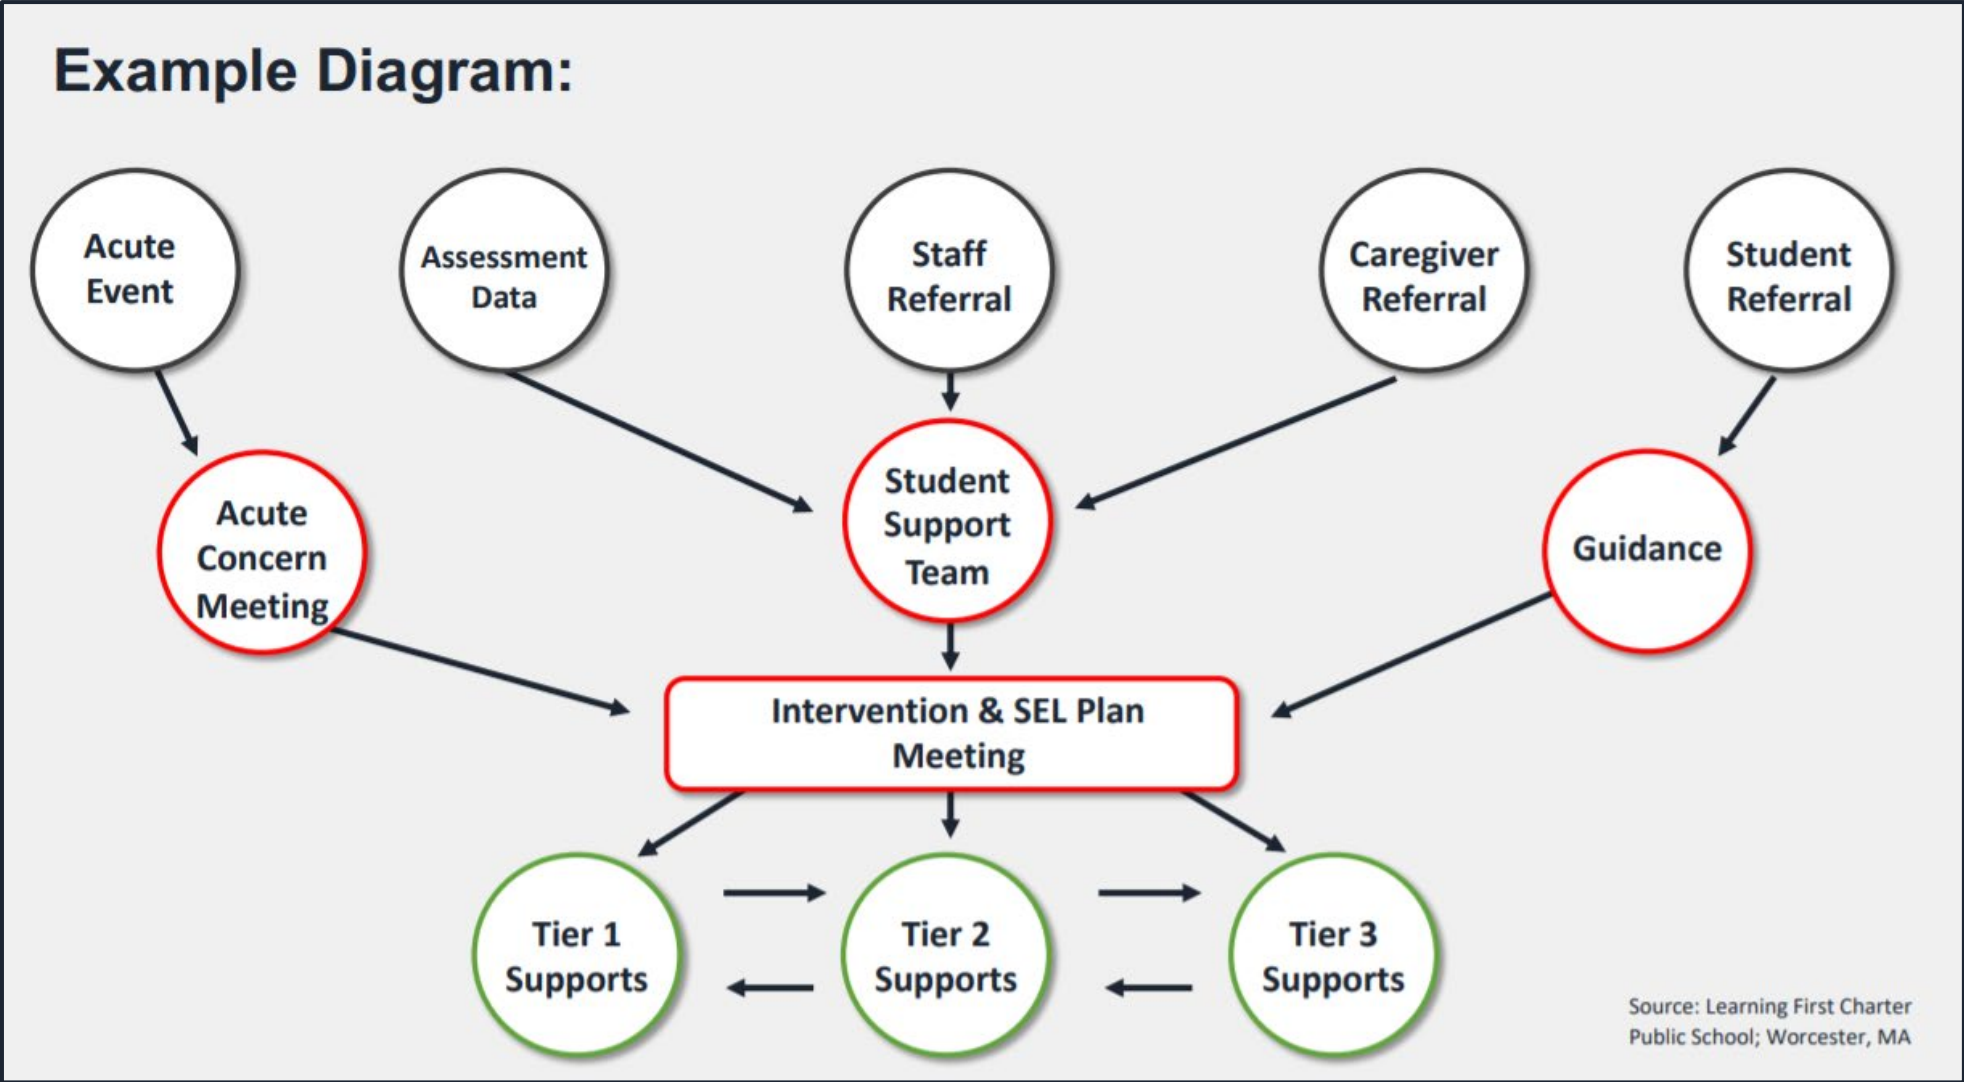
Example Diagram:

Acute Event

Assessment Data

Staff Referral

Caregiver Referral

Student Referral

Acute Concern Meeting

Student Support Team

Guidance

Intervention & SEL Plan Meeting

Tier 1 Supports

Tier 2 Supports

Tier 3 Supports

Source: Learning First Charter Public School; Worcester, MA